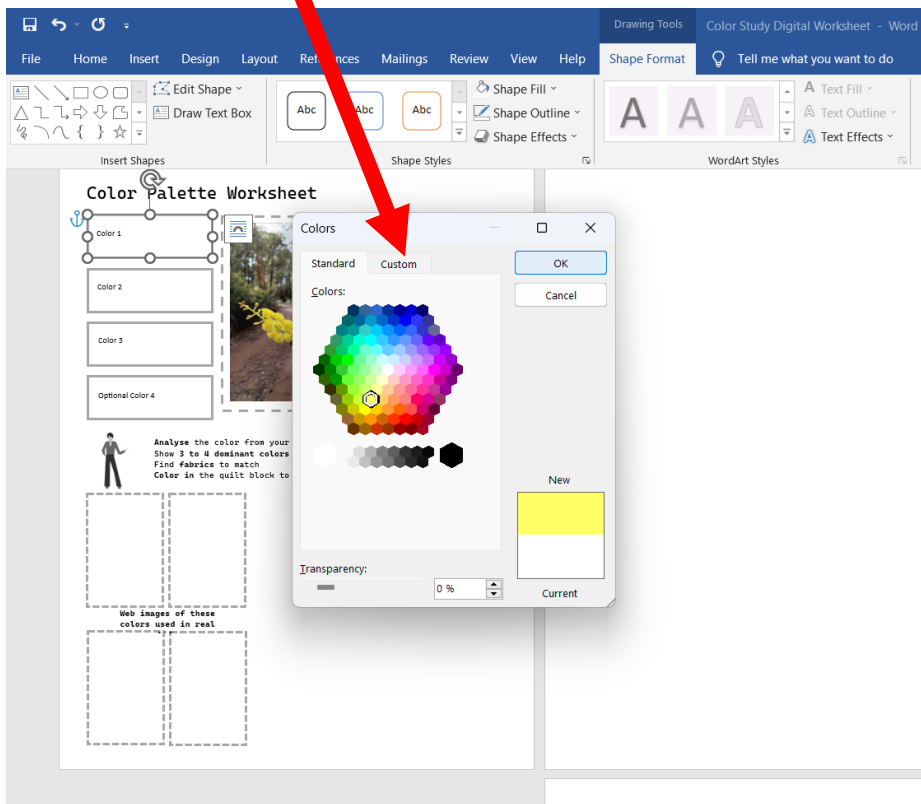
Drawing Tools
Color Study Digital Worksheet - Word

File Home Insert Design Layout References Mailings Review View Help Shape Format Tell me what you want to do

Edit Shape
Draw Text Box
Insert Shapes

Abc Abc Abc
Shape Fill
Shape Outline
Shape Effects
Shape Styles

A A A
Text Fill
Text Outline
Text Effects
WordArt Styles

Color Palette Worksheet

Color 1

Color 2

Color 3

Optional Color 4

Analyse the color from your
Show 3 to 4 dominant colors
Find fabrics to match
Color in the quilt block to

Web images of these colors used in real

Colors
Standard Custom
Colors:
OK
Cancel
New
Current
Transparency:
0 %